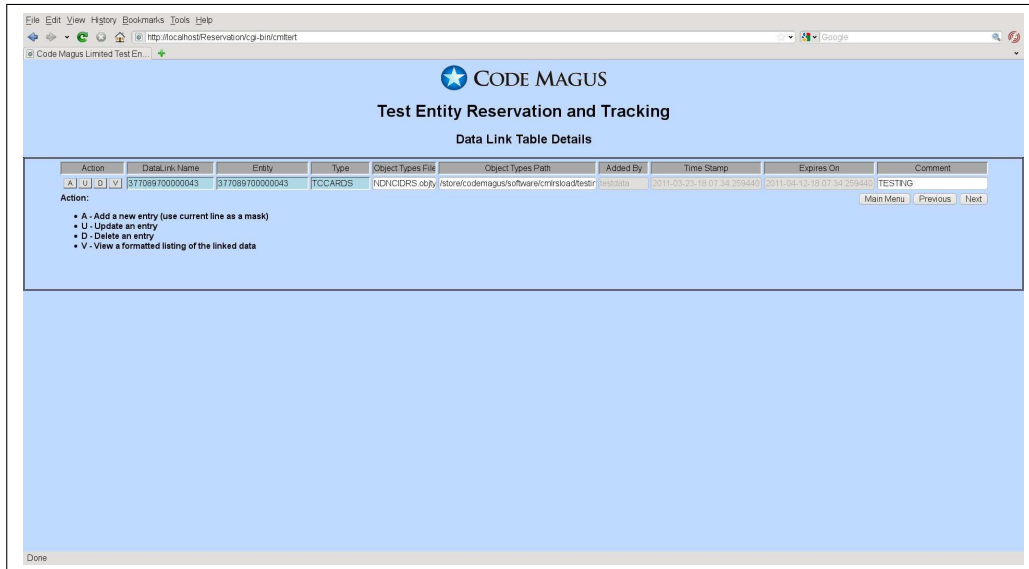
File Edit View History Bookmarks Tools Help

http://localhost/Reservation/cgi-bin/cmltert

Google

Code Magus Limited Test En...

CODE MAGUS

Test Entity Reservation and Tracking

Data Link Table Details

| Action | DataLink Name | Entity | Type | Object Types File | Object Types Path | Added By | Time Stamp | Expires On | Comment |
|---|---|---|---|---|---|---|---|---|---|
| A U D V | 377089700000043 | 377089700000043 | TCCARDS | NDNCIDRS.objty | /store/codemagus/software/cmlrsload/testir | testdata | 2011-03-23-18.07.34.259440 | 2011-04-12-18.07.34.259440 | TESTING |

Main Menu Previous Next

Action:

• A - Add a new entry (use current line as a mask)
• U - Update an entry
• D - Delete an entry
• V - View a formatted listing of the linked data

Done